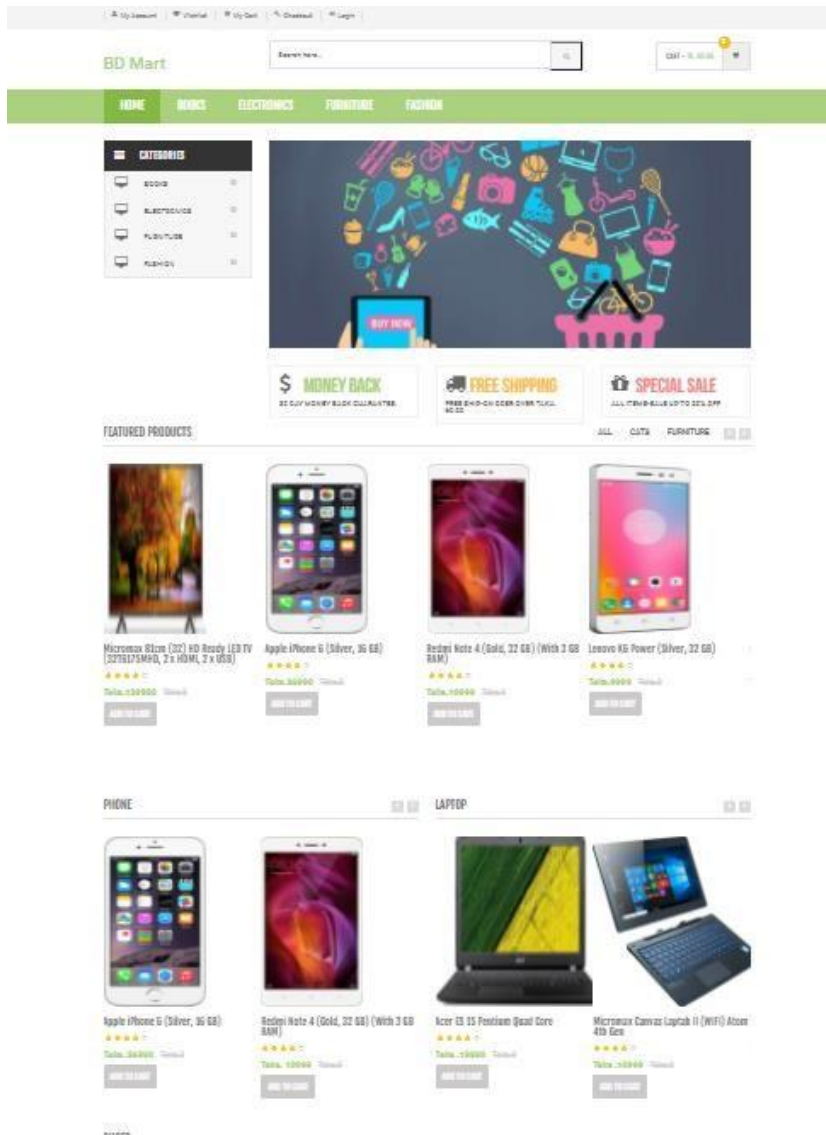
My Account | Wishlist | My Cart | Checkout | Login

BD Mart

Search here...

CART - Tk. 00.00

HOME BOOKS ELECTRONICS FURNITURE FASHION

CATEGORIES
BOOKS
ELECTRONICS
FURNITURE
FASHION

BUY NOW

$ MONEY BACK
30 DAY MONEY BACK GUARANTEE

FREE SHIPPING
FREE SHIPPING ON ORDER OVER TAKA 00.00

SPECIAL SALE
ALL ITEMS-SALE UP TO 20% OFF

FEATURED PRODUCTS
ALL CATA FURNITURE

Micromax 81cm (32) HD Ready LED TV (32T6175MHD, 2 x HDMI, 2 x USB)
Taka. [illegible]
ADD TO CART

Apple iPhone 6 (Silver, 16 GB)
Taka. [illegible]
ADD TO CART

Redmi Note 4 (Gold, 32 GB) (With 3 GB RAM)
Taka. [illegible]
ADD TO CART

Lenovo K6 Power (Silver, 32 GB)
Taka. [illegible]
ADD TO CART

PHONE

Apple iPhone 6 (Silver, 16 GB)
Taka. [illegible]
ADD TO CART

Redmi Note 4 (Gold, 32 GB) (With 3 GB RAM)
Taka. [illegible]
ADD TO CART

LAPTOP

Acer ES 15 Pentium Quad Core
Taka. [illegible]
ADD TO CART

Micromax Canvas Laptab II (WIFI) Atom 4th Gen
Taka. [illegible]
ADD TO CART

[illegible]